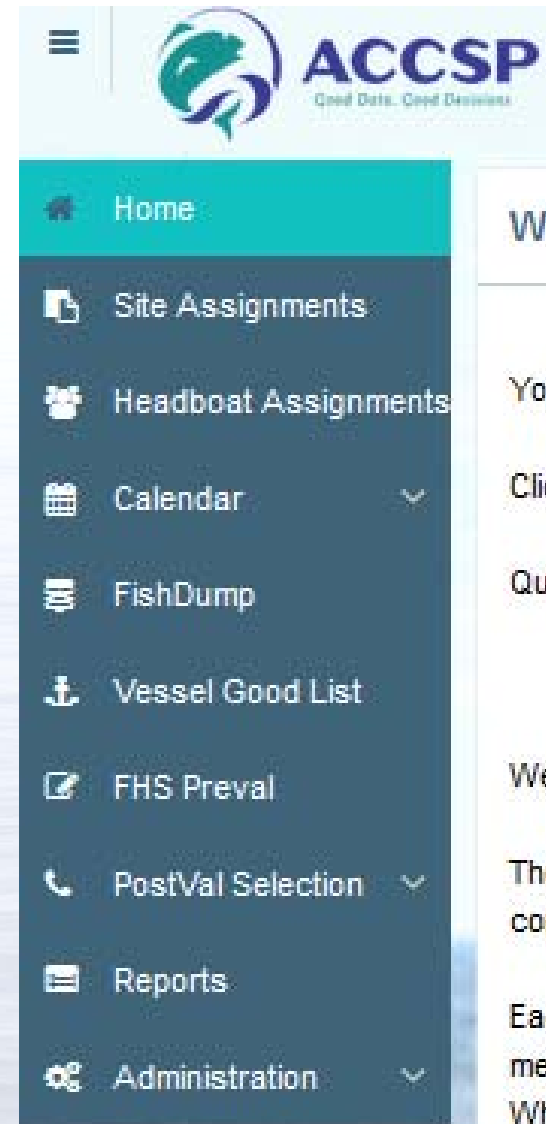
ACCSP
Good Data. Good Decisions

Home
Site Assignments
Headboat Assignments
Calendar
FishDump
Vessel Good List
FHS Preval
PostVal Selection
Reports
Administration

W

Yo

Cli

Qu

We

The
co

Ea
me
Wh